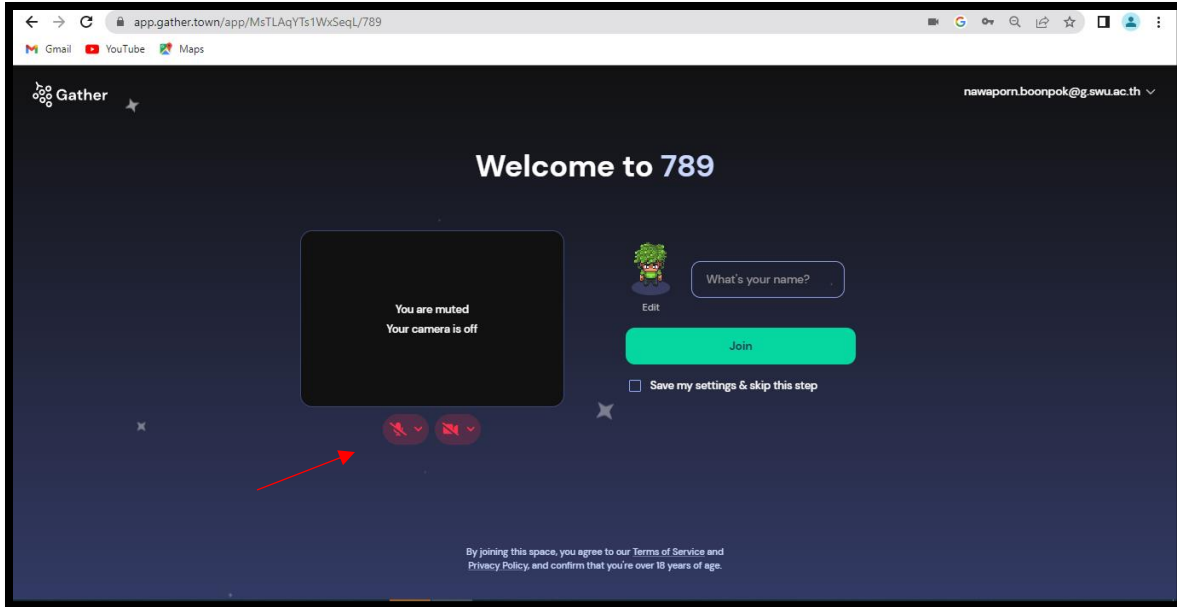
app.gather.town/app/MsTLAqYTs1WxSeqL/789

Gmail YouTube Maps

Gather

nawaporn.boonpok@g.swu.ac.th

Welcome to 789

You are muted
Your camera is off

What's your name?

Edit

Join

Save my settings & skip this step

By joining this space, you agree to our Terms of Service and Privacy Policy, and confirm that you're over 18 years of age.